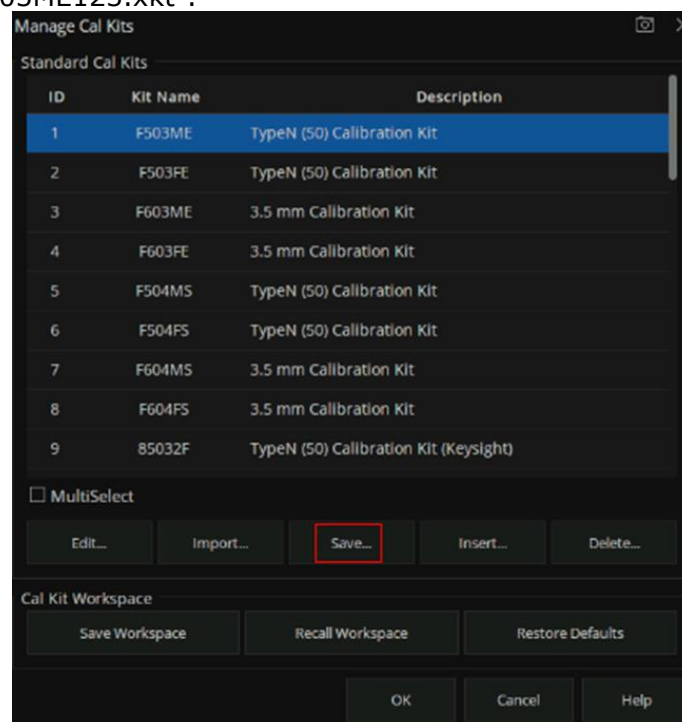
03ME123.xkt".

Manage Cal Kits

Standard Cal Kits

| ID | Kit Name | Description |
|---|---|---|
| 1 | F503ME | TypeN (50) Calibration Kit |
| 2 | F503FE | TypeN (50) Calibration Kit |
| 3 | F603ME | 3.5 mm Calibration Kit |
| 4 | F603FE | 3.5 mm Calibration Kit |
| 5 | F504MS | TypeN (50) Calibration Kit |
| 6 | F504FS | TypeN (50) Calibration Kit |
| 7 | F604MS | 3.5 mm Calibration Kit |
| 8 | F604FS | 3.5 mm Calibration Kit |
| 9 | 85032F | TypeN (50) Calibration Kit (Keysight) |

☐ MultiSelect

Edit... Import... Save... Insert... Delete...

Cal Kit Workspace

Save Workspace Recall Workspace Restore Defaults

OK Cancel Help